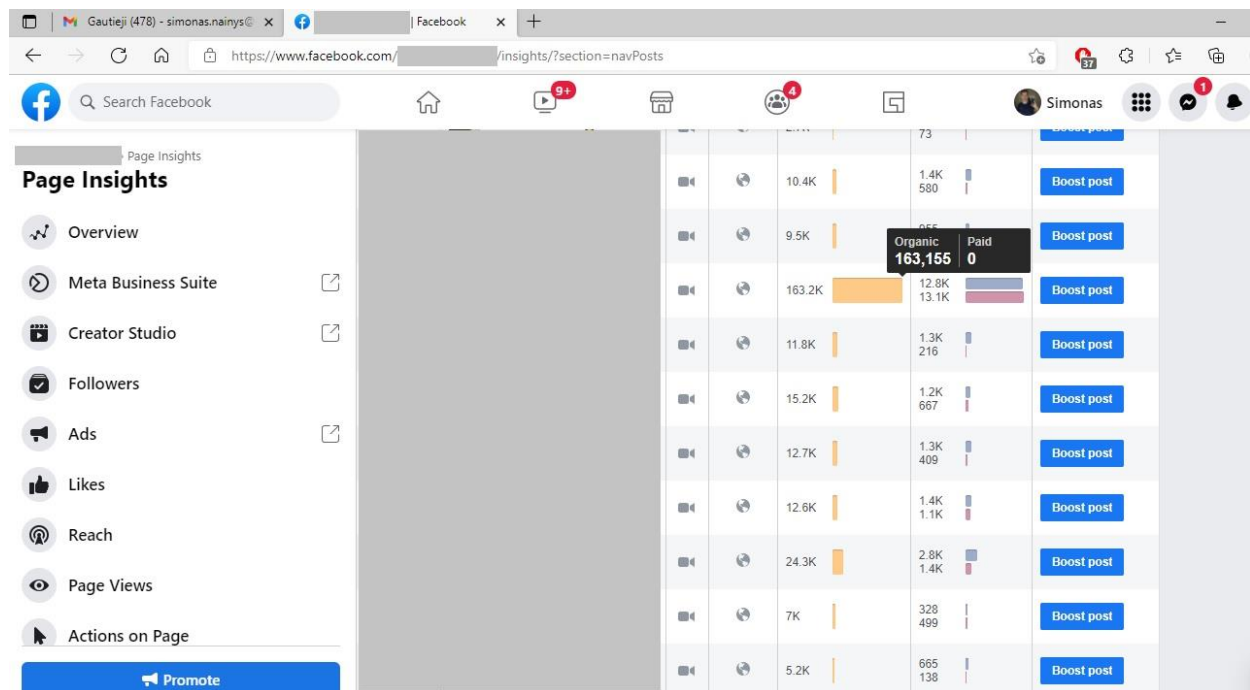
Gautieji (478) - simonas.nainys@ ×
| Facebook ×
+
https://www.facebook.com/ /insights/?section=navPosts
37
Search Facebook
9+
4
Simonas
1

Page Insights
Page Insights
Overview
Meta Business Suite
Creator Studio
Followers
Ads
Likes
Reach
Page Views
Actions on Page
Promote

| Reach | Engagement | |
|---|---|---|
| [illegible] | 73 | Boost post |
| 10.4K | 1.4K 580 | Boost post |
| 9.5K | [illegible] | Boost post |
| 163.2K | 12.8K 13.1K | Boost post |
| 11.8K | 1.3K 216 | Boost post |
| 15.2K | 1.2K 667 | Boost post |
| 12.7K | 1.3K 409 | Boost post |
| 12.6K | 1.4K 1.1K | Boost post |
| 24.3K | 2.8K 1.4K | Boost post |
| 7K | 328 499 | Boost post |
| 5.2K | 665 138 | Boost post |

Organic 163,155
Paid 0